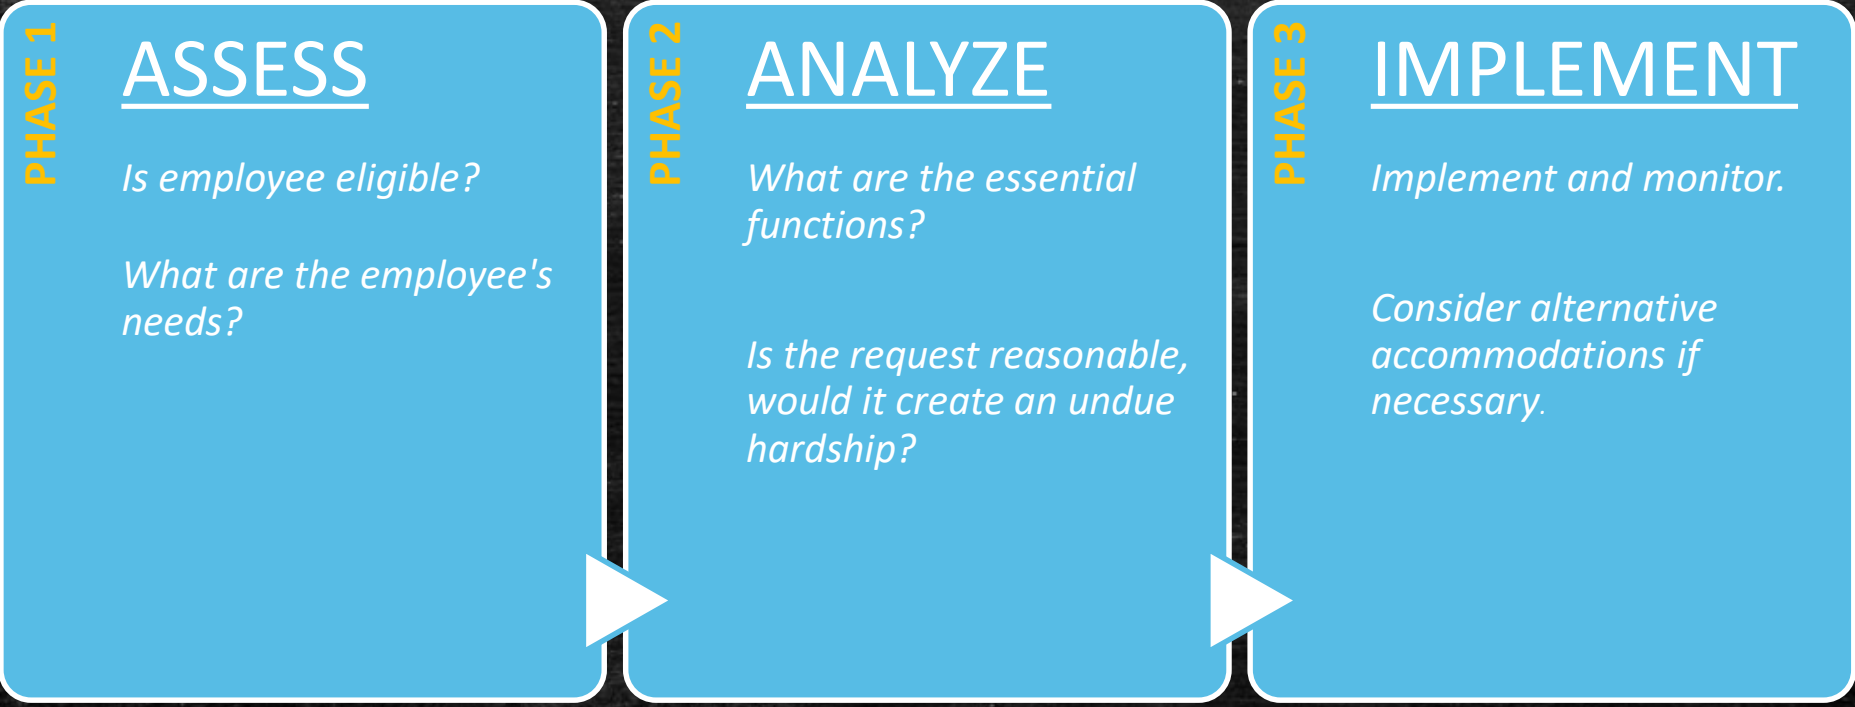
PHASE 1

ASSESS

Is employee eligible?

What are the employee's needs?

PHASE 2

ANALYZE

What are the essential functions?

Is the request reasonable, would it create an undue hardship?

PHASE 3

IMPLEMENT

Implement and monitor.

Consider alternative accommodations if necessary.